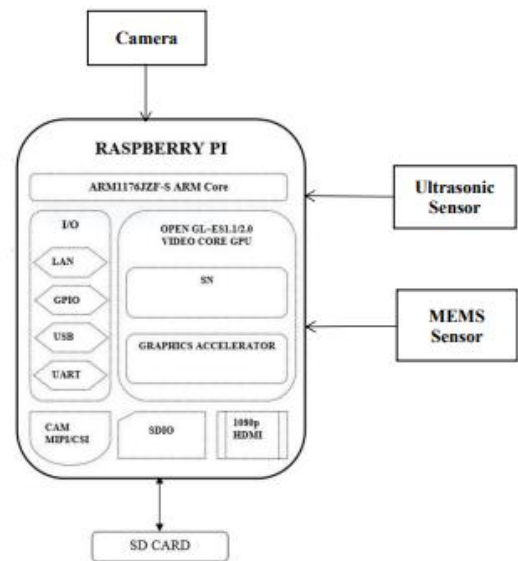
Camera

RASPBERRY PI

ARM1176JZF-S ARM Core

Ultrasonic Sensor

I/O

LAN

GPIO

USB

UART

OPEN GL-ES1.1/2.0 VIDEO CORE GPU

SN

GRAPHICS ACCELERATOR

MEMS Sensor

CAM MIPI/CSI

SDIO

1080p HDMI

SD CARD